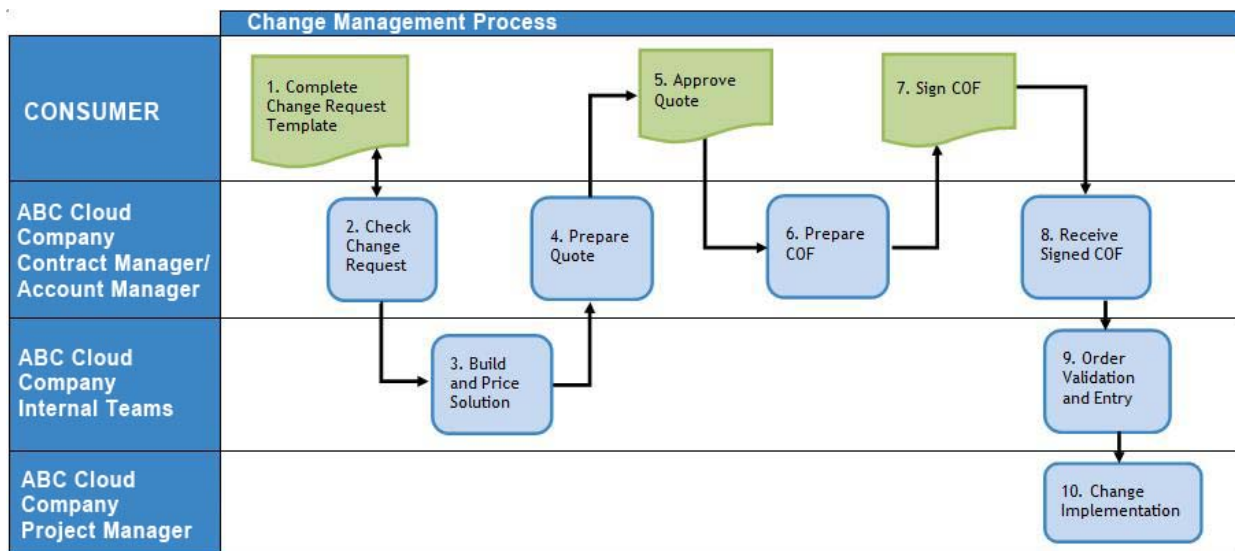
Change Management Process

CONSUMER

ABC Cloud Company Contract Manager/ Account Manager

ABC Cloud Company Internal Teams

ABC Cloud Company Project Manager

1. Complete Change Request Template

2. Check Change Request

3. Build and Price Solution

4. Prepare Quote

5. Approve Quote

6. Prepare COF

7. Sign COF

8. Receive Signed COF

9. Order Validation and Entry

10. Change Implementation